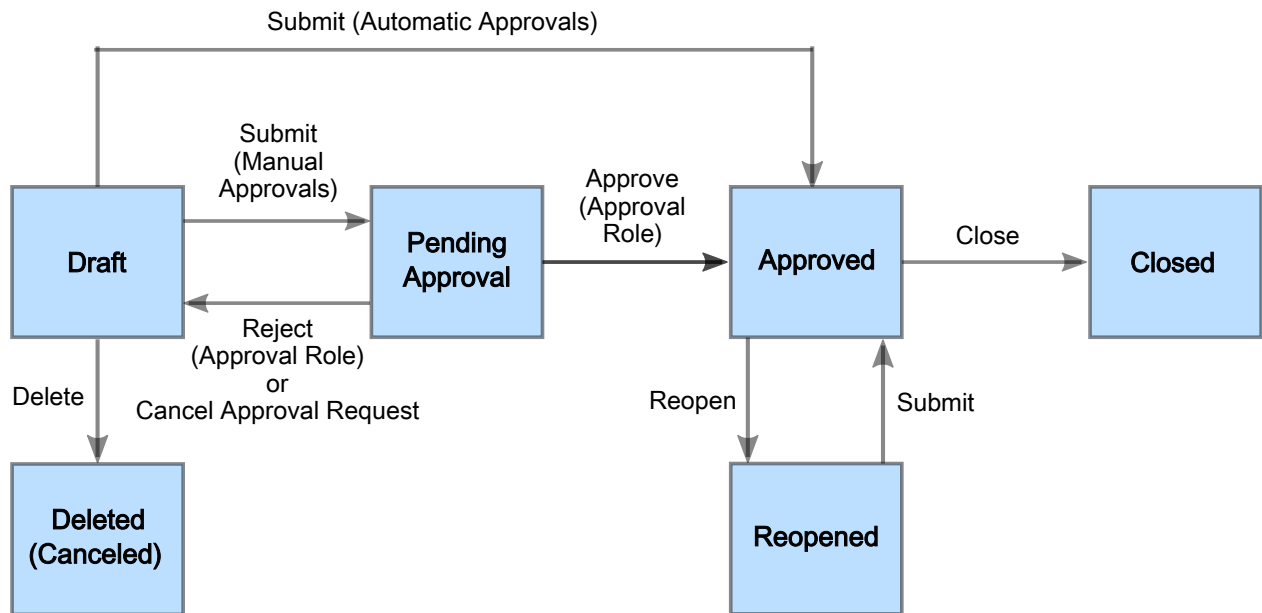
Submit (Automatic Approvals)

Submit (Manual Approvals)

Approve (Approval Role)

Draft

Pending Approval

Approved

Close

Closed

Reject (Approval Role) or Cancel Approval Request

Delete

Reopen

Submit

Deleted (Canceled)

Reopened